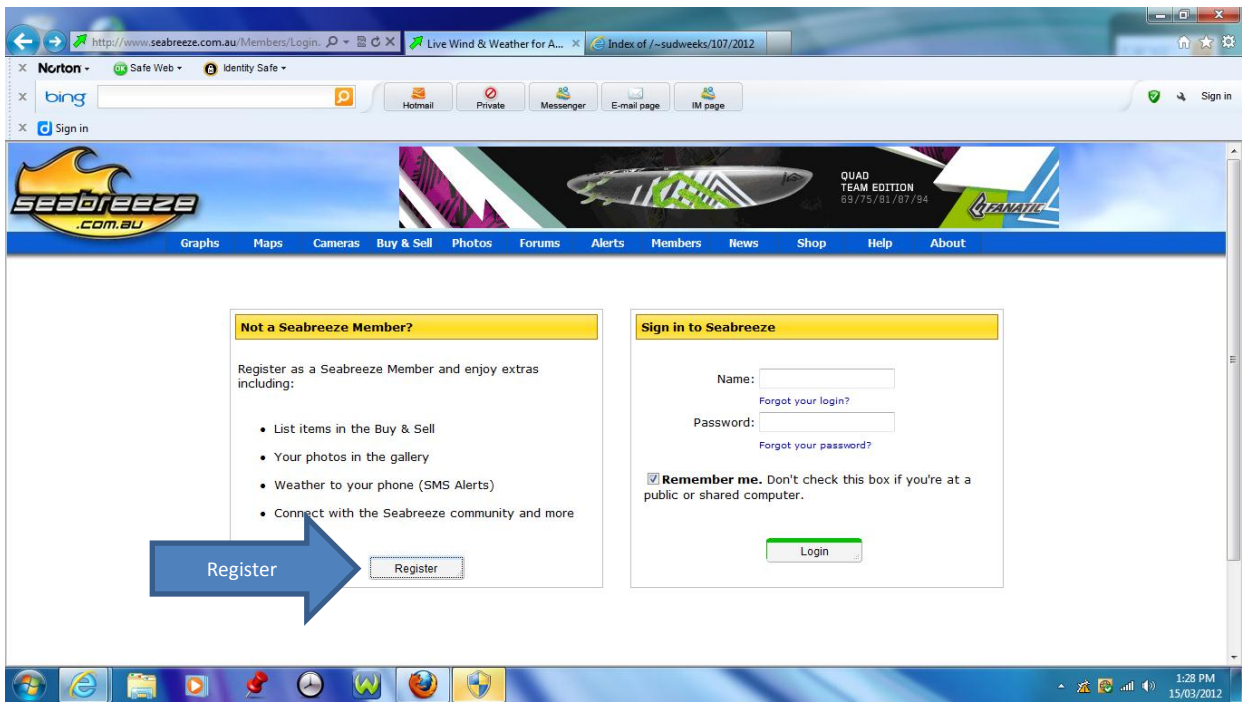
http://www.seabreeze.com.au/Members/Login.

Live Wind & Weather for A...

Index of /~sudweeks/107/2012

Norton

Safe Web

Identity Safe

bing

Hotmail

Private

Messenger

E-mail page

IM page

Sign in

Sign in

seabreeze .com.au

QUAD TEAM EDITION 69/75/81/87/94

FANATIC

Graphs Maps Cameras Buy & Sell Photos Forums Alerts Members News Shop Help About

Not a Seabreeze Member?

Register as a Seabreeze Member and enjoy extras including:

- List items in the Buy & Sell
- Your photos in the gallery
- Weather to your phone (SMS Alerts)
- Connect with the Seabreeze community and more

Register

Register

Sign in to Seabreeze

Name:

Forgot your login?

Password:

Forgot your password?

Remember me. Don't check this box if you're at a public or shared computer.

Login

1:28 PM
15/03/2012